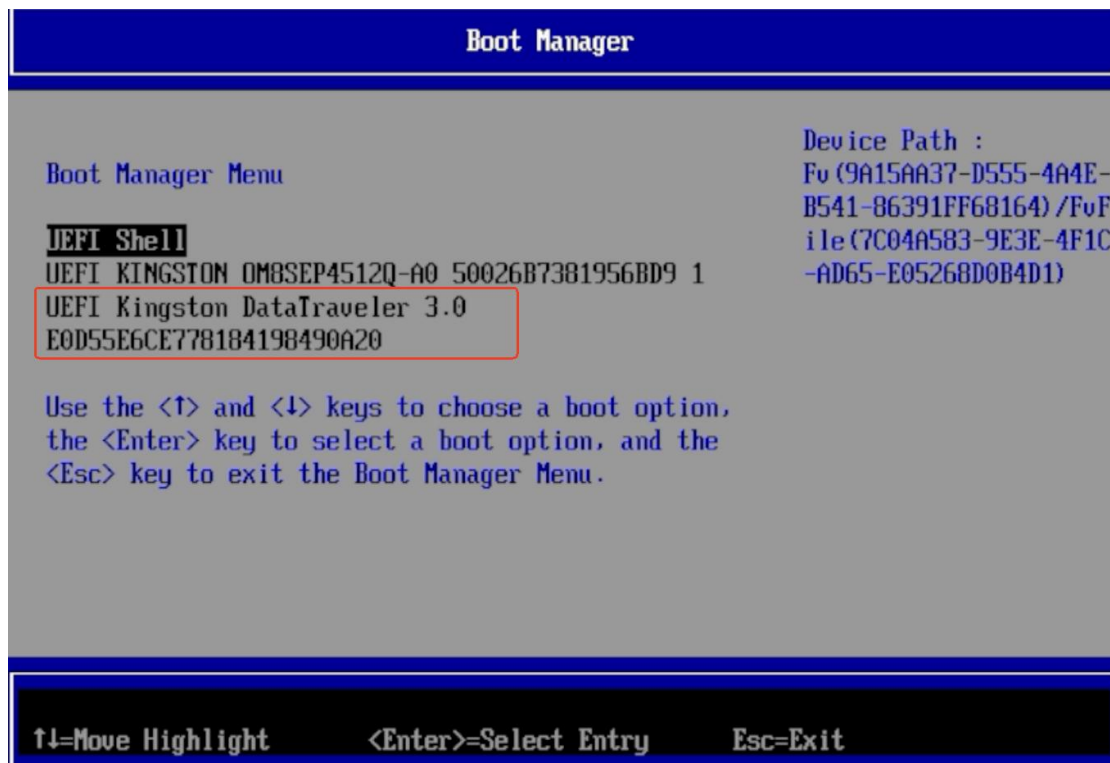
Boot Manager

Boot Manager Menu

UEFI Shell
UEFI KINGSTON OM8SEP4512Q-A0 50026B7381956BD9 1
UEFI Kingston DataTraveler 3.0
E0D55E6CE778184198490A20

Use the <↑> and <↓> keys to choose a boot option, the <Enter> key to select a boot option, and the <Esc> key to exit the Boot Manager Menu.

Device Path :
Fv(9A15AA37-D555-4A4E-B541-86391FF68164)/FvFile(7C04A583-9E3E-4F1C-AD65-E05268D0B4D1)

↑↓=Move Highlight <Enter>=Select Entry Esc=Exit